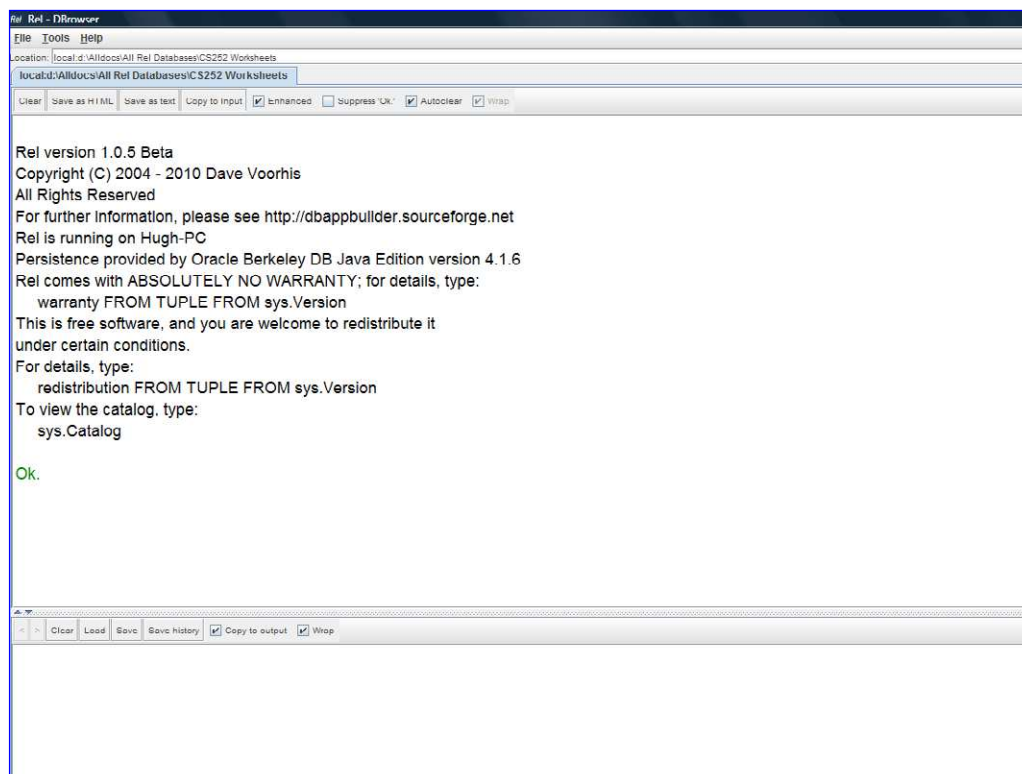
Rel Rel - DBrowser
File Tools Help
Location: local:d:\Alldocs\All Rel Databases\CS252 Worksheets
local:d:\Alldocs\All Rel Databases\CS252 Worksheets
Clear Save as HTML Save as text Copy to input Enhanced Suppress 'Ok.' Autoclear Wrap

Rel version 1.0.5 Beta
Copyright (C) 2004 - 2010 Dave Voorhis
All Rights Reserved
For further information, please see http://dbappbuilder.sourceforge.net
Rel is running on Hugh-PC
Persistence provided by Oracle Berkeley DB Java Edition version 4.1.6
Rel comes with ABSOLUTELY NO WARRANTY; for details, type:
warranty FROM TUPLE FROM sys.Version
This is free software, and you are welcome to redistribute it
under certain conditions.
For details, type:
redistribution FROM TUPLE FROM sys.Version
To view the catalog, type:
sys.Catalog

Ok.

< > Clear Load Save Save history Copy to output Wrap